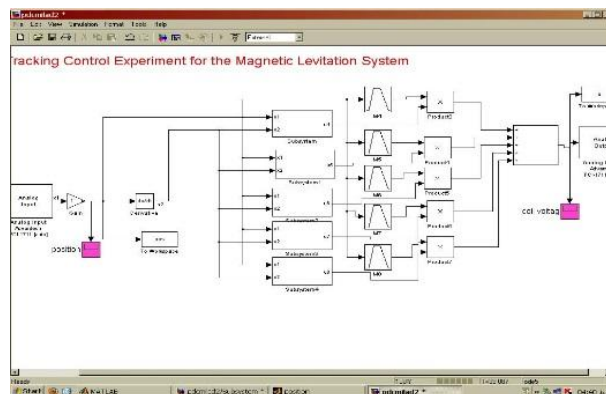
pidcontrol2 *
File Edit View Simulation Format Tools Help
Normal
Tracking Control Experiment for the Magnetic Levitation System
Analog Input
Analog Input Advantech PCI-1711 [auto]
Gain
position
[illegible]
To Workspace
Subsystem
Subsystem1
Subsystem2
Subsystem3
Subsystem4
MF1
MF2
MF3
MF4
MF5
Product
Product1
Product2
Product3
Product4
coil voltage
Analog Output
Analog Output Advantech PCI-1711
To Workspace
Ready
Start
pidcontrol2
position